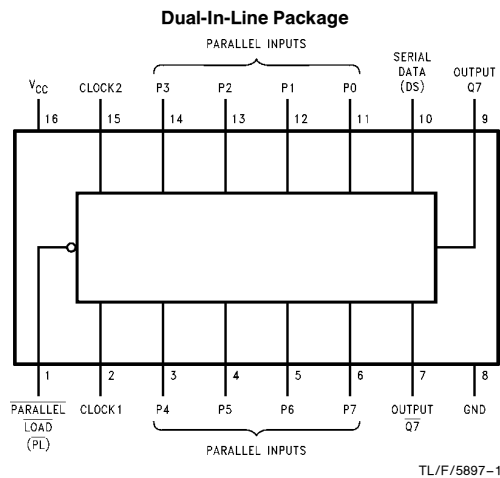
Dual-In-Line Package

PARALLEL INPUTS

$V_{CC}$ 16
CLOCK2 15
P3 14
P2 13
P1 12
P0 11
SERIAL DATA (DS) 10
OUTPUT Q7 9

1 $\overline{\text{PARALLEL LOAD}}$ $(\overline{\text{PL}})$
2 CLOCK1
3 P4
4 P5
5 P6
6 P7
7 OUTPUT $\overline{\text{Q7}}$
8 GND

PARALLEL INPUTS

TL/F/5897–1